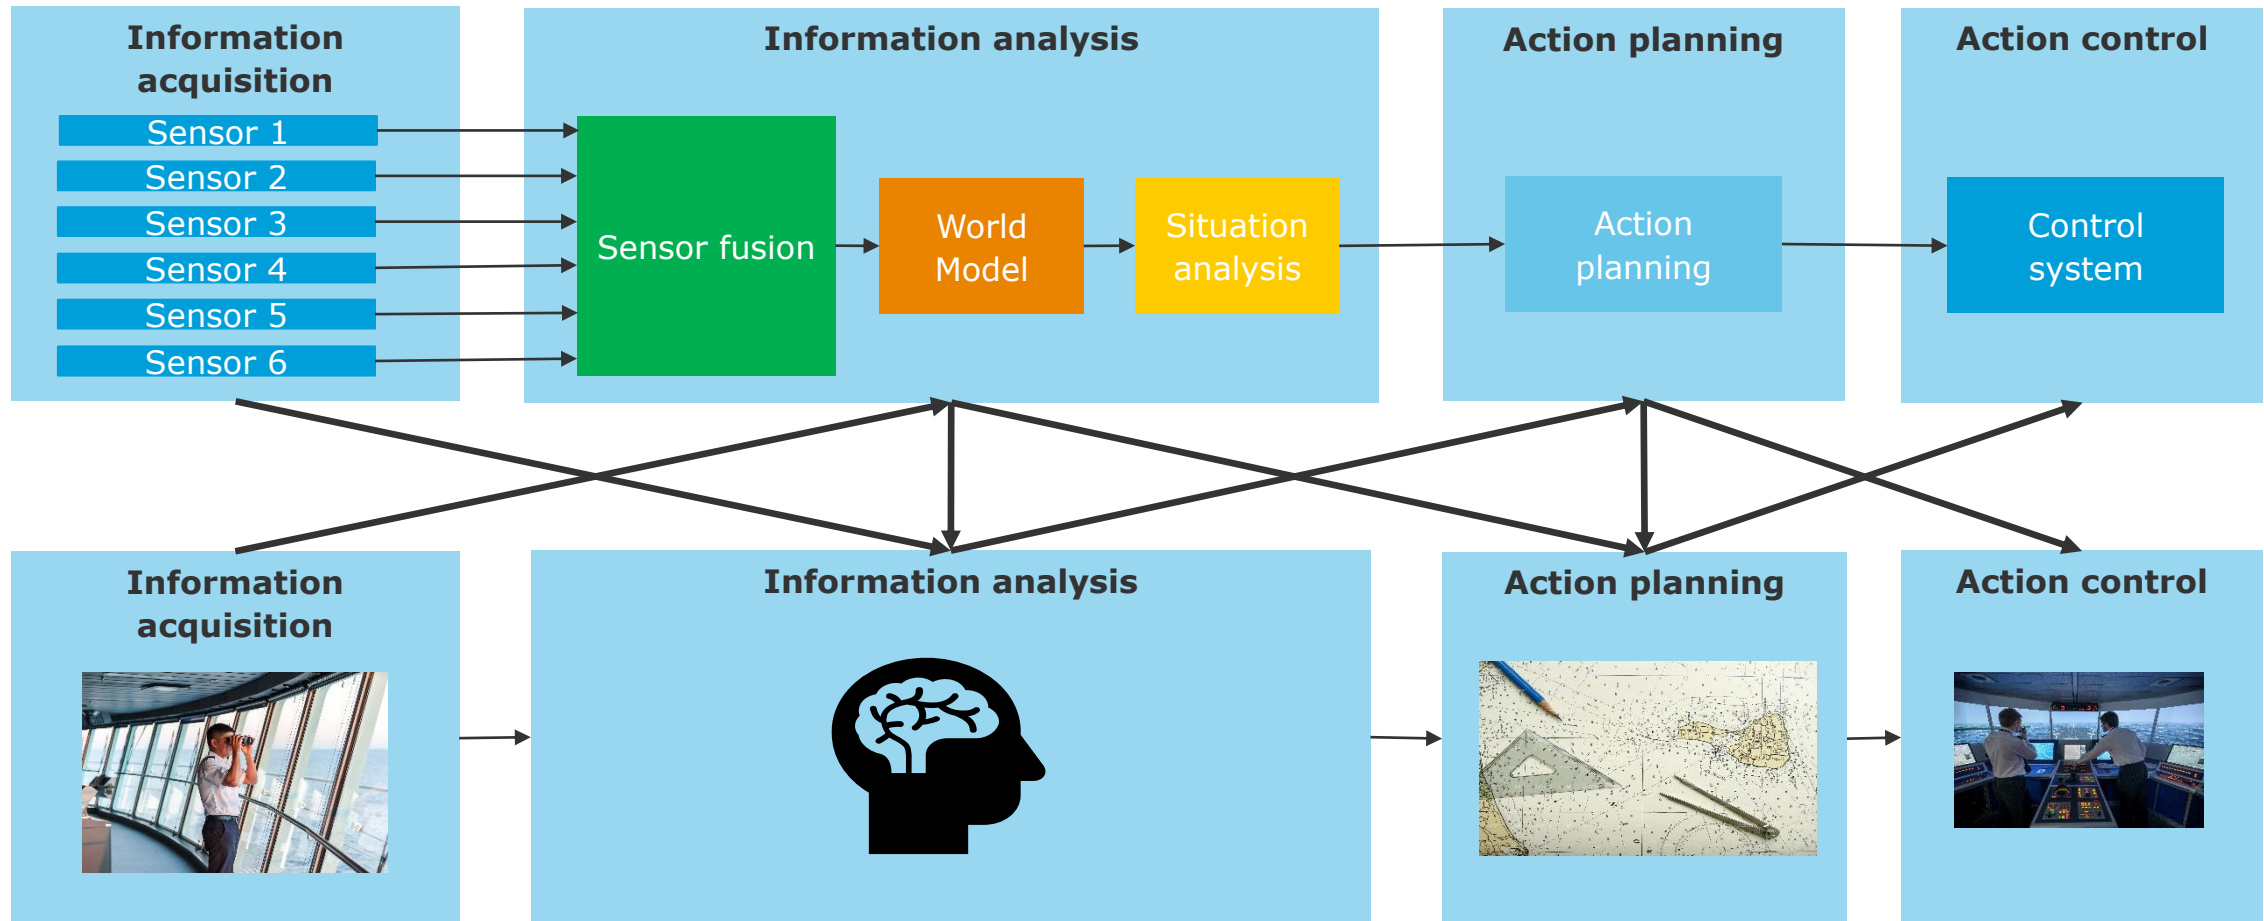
Information acquisition

Sensor 1
Sensor 2
Sensor 3
Sensor 4
Sensor 5
Sensor 6

Information analysis

Sensor fusion

World Model

Situation analysis

Action planning

Action planning

Action control

Control system

Information acquisition

Information analysis

Action planning

Action control